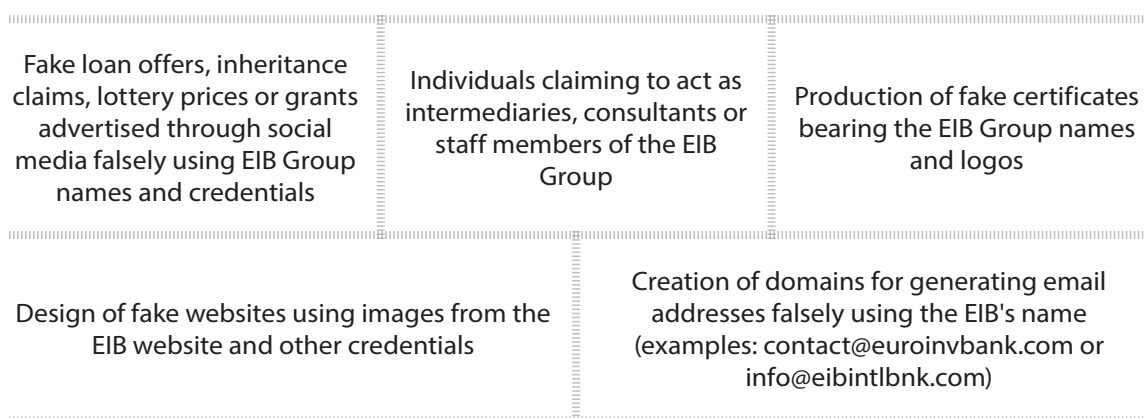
Fake loan offers, inheritance claims, lottery prices or grants advertised through social media falsely using EIB Group names and credentials

Individuals claiming to act as intermediaries, consultants or staff members of the EIB Group

Production of fake certificates bearing the EIB Group names and logos

Design of fake websites using images from the EIB website and other credentials

Creation of domains for generating email addresses falsely using the EIB's name (examples: contact@euroinvbank.com or info@eibintlbnk.com)